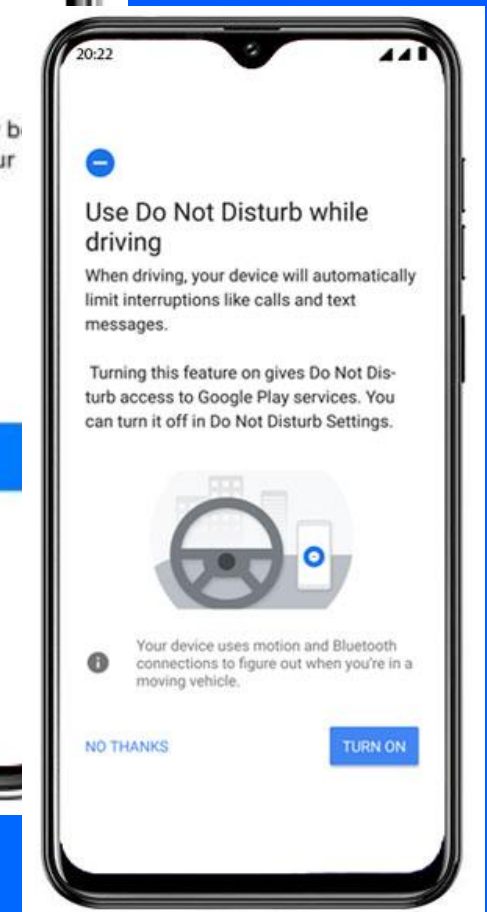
b
ur

20:22

Use Do Not Disturb while driving

When driving, your device will automatically limit interruptions like calls and text messages.

Turning this feature on gives Do Not Disturb access to Google Play services. You can turn it off in Do Not Disturb Settings.

Your device uses motion and Bluetooth connections to figure out when you're in a moving vehicle.

NO THANKS

TURN ON